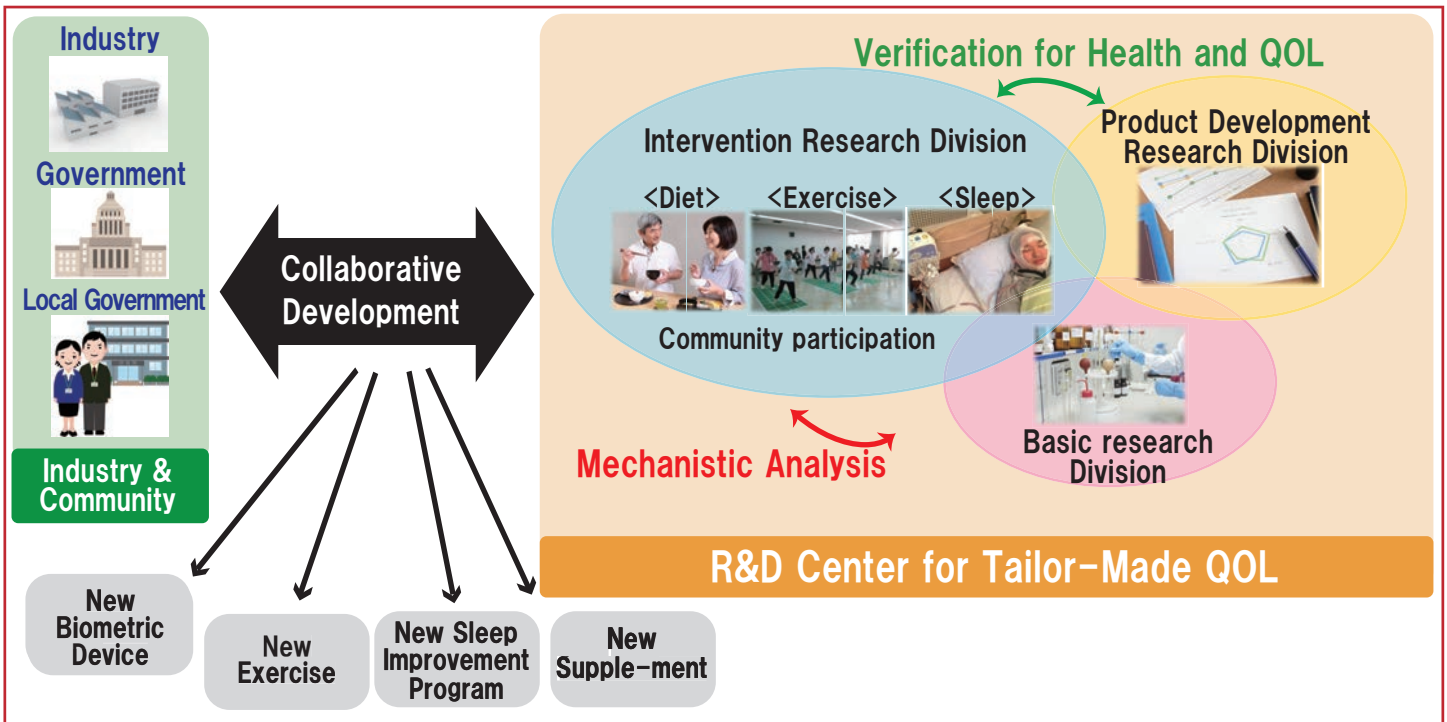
Industry

Government

Local Government

Industry & Community

Collaborative Development

Verification for Health and QOL

Intervention Research Division

<Diet> <Exercise> <Sleep>

Community participation

Product Development Research Division

Basic research Division

Mechanistic Analysis

R&D Center for Tailor-Made QOL

New Biometric Device

New Exercise

New Sleep Improvement Program

New Supple-ment